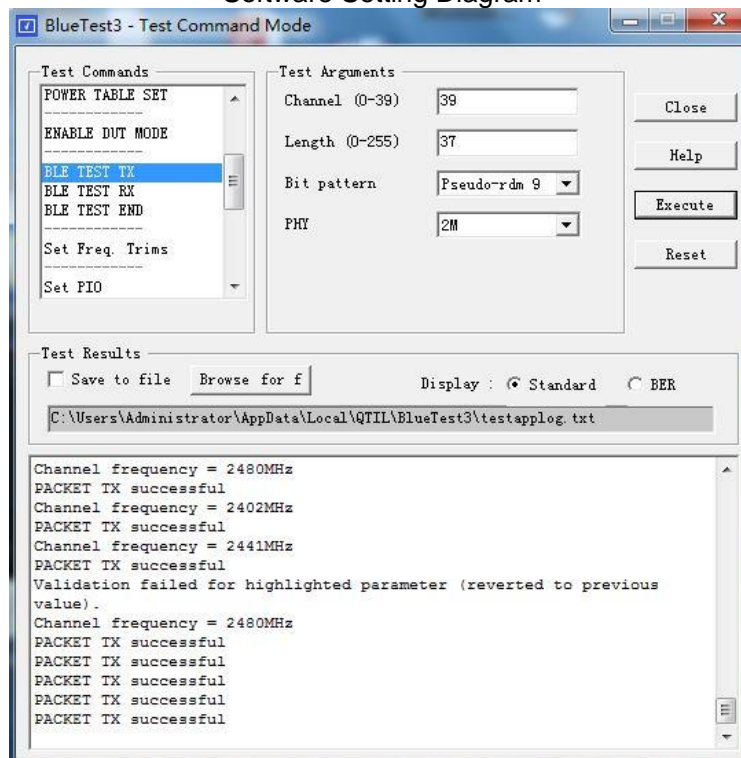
Software Setting Diagram

BlueTest3 - Test Command Mode

Test Commands
POWER TABLE SET
ENABLE DUT MODE
BLE TEST TX
BLE TEST RX
BLE TEST END
Set Freq. Trims
Set PIO

Test Arguments
Channel (0-39) 39
Length (0-255) 37
Bit pattern Pseudo-rdm 9
PHY 2M

Close
Help
Execute
Reset

Test Results
Save to file Browse for f
Display : Standard BER
C:\Users\Administrator\AppData\Local\QTIL\BlueTest3\testapplog.txt

Channel frequency = 2480MHz
PACKET TX successful
Channel frequency = 2402MHz
PACKET TX successful
Channel frequency = 2441MHz
PACKET TX successful
Validation failed for highlighted parameter (reverted to previous value).
Channel frequency = 2480MHz
PACKET TX successful
PACKET TX successful
PACKET TX successful
PACKET TX successful
PACKET TX successful